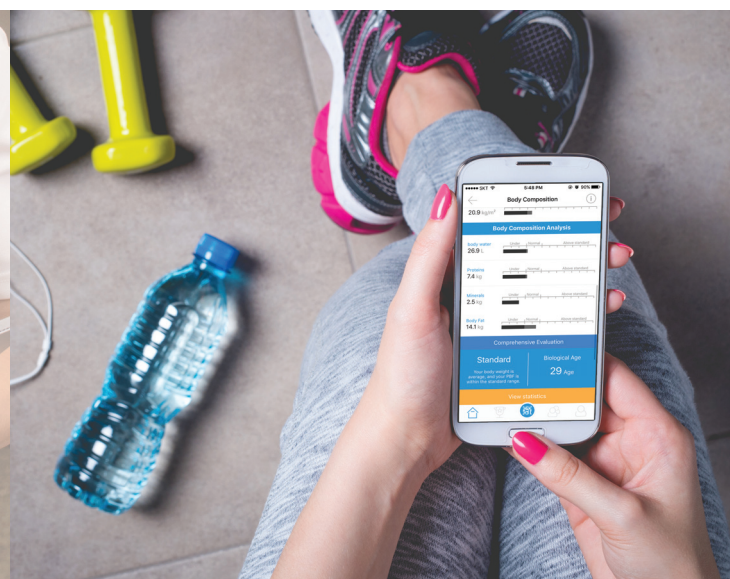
●●●●● SKT 6:48 PM 80%

Body Composition

20.9 kg/m²

Body Composition Analysis

Body water
26.9 L

Protein
7.4 kg

Minerals
2.5 kg

Body Fat
14.1 kg

Comprehensive Evaluation

Standard

Your body weight is average, and your PBF is within the standard range.

Biological Age
29 Age

View statistics